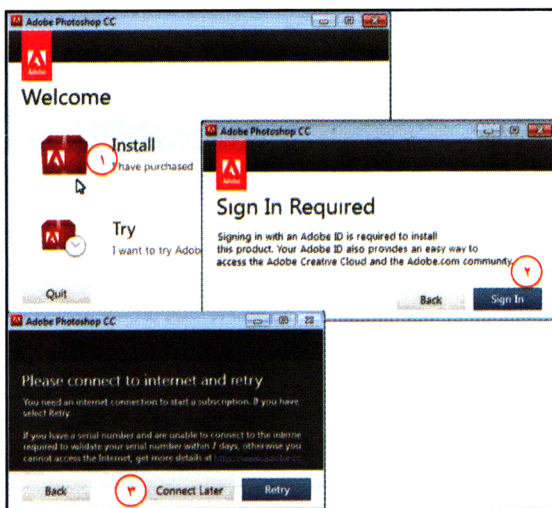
Adobe Photoshop CC

Adobe

Welcome

Install
I have purchased

١

Try
I want to try Adob

Quit

Adobe Photoshop CC

Adobe

Sign In Required

Signing in with an Adobe ID is required to install this product. Your Adobe ID also provides an easy way to access the Adobe Creative Cloud and the Adobe.com community.

٢

Back

Sign In

Adobe Photoshop CC

Please connect to internet and retry

You need an internet connection to start a subscription. If you have select Retry.

If you have a serial number and are unable to connect to the interne required to validate your serial number within 7 days, otherwise you cannot access the Internet, get more details at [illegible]

Back

٣

Connect Later

Retry